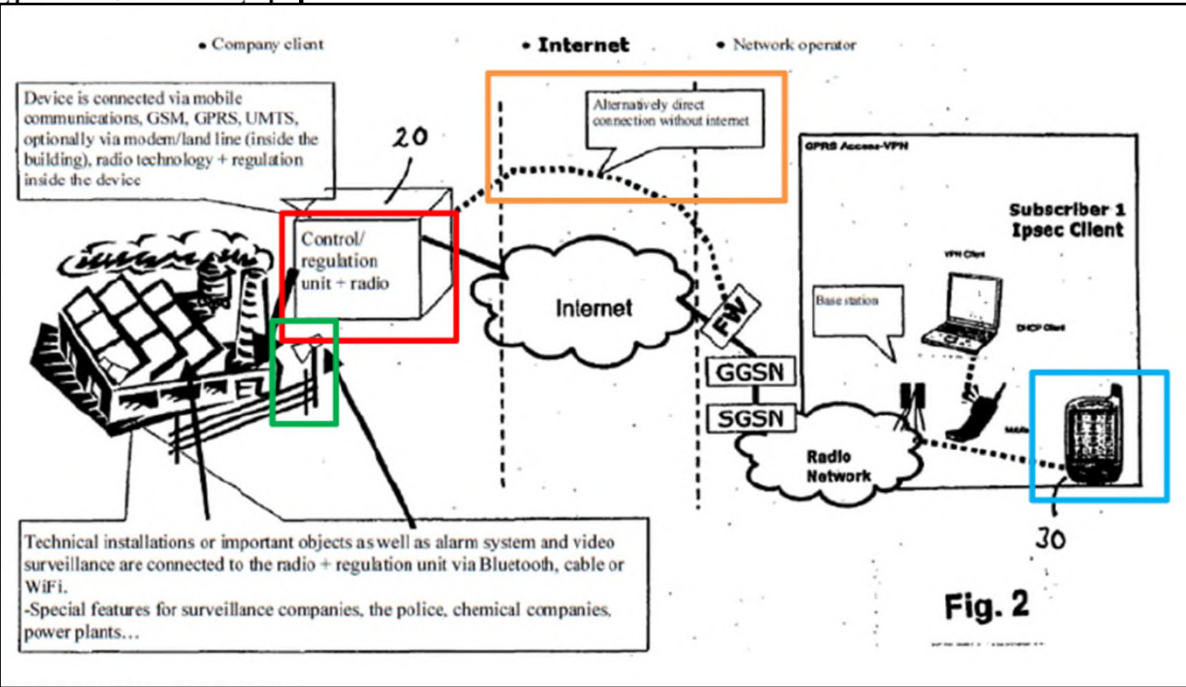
• Company client

• Internet

• Network operator

Device is connected via mobile communications, GSM, GPRS, UMTS, optionally via modem/land line (inside the building), radio technology + regulation inside the device

20

Alternatively direct connection without internet

GPRS Access-VPN

Subscriber 1
Ipsec Client

Control/ regulation unit + radio

Internet

FW

VPN Client

Base station

DHCP Client

GGSN

SGSN

Radio Network

Mobile

30

Technical installations or important objects as well as alarm system and video surveillance are connected to the radio + regulation unit via Bluetooth, cable or WiFi.
-Special features for surveillance companies, the police, chemical companies, power plants…

Fig. 2